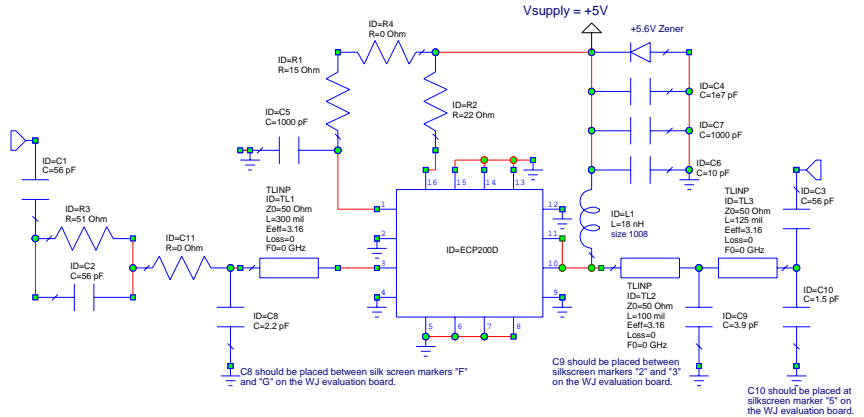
Vsupply = +5V

ID=R4
R=0 Ohm

+5.6V Zener

ID=R1
R=15 Ohm

ID=C4
C=1e7 pF

ID=R2
R=22 Ohm

ID=C5
C=1000 pF

ID=C7
C=1000 pF

ID=C6
C=10 pF

ID=C1
C=56 pF

16 15 14 13

TLINP
ID=TL1
Z0=50 Ohm
L=300 mil
Eeff=3.16
Loss=0
F0=0 GHz

1

12

ID=L1
L=18 nH
size 1008

TLINP
ID=TL3
Z0=50 Ohm
L=125 mil
Eeff=3.16
Loss=0
F0=0 GHz

ID=C3
C=56 pF

ID=R3
R=51 Ohm

2

11

ID=C11
R=0 Ohm

ID=ECP200D

ID=C2
C=56 pF

3

10

4

9

TLINP
ID=TL2
Z0=50 Ohm
L=100 mil
Eeff=3.16
Loss=0
F0=0 GHz

ID=C10
C=1.5 pF

ID=C8
C=2.2 pF

5 6 7 8

ID=C9
C=3.9 pF

C8 should be placed between silk screen markers "F" and "G" on the WJ evaluation board.

C9 should be placed between silkscreen markers "2" and "3" on the WJ evaluation board.

C10 should be placed at silkscreen marker "5" on the WJ evaluation board.